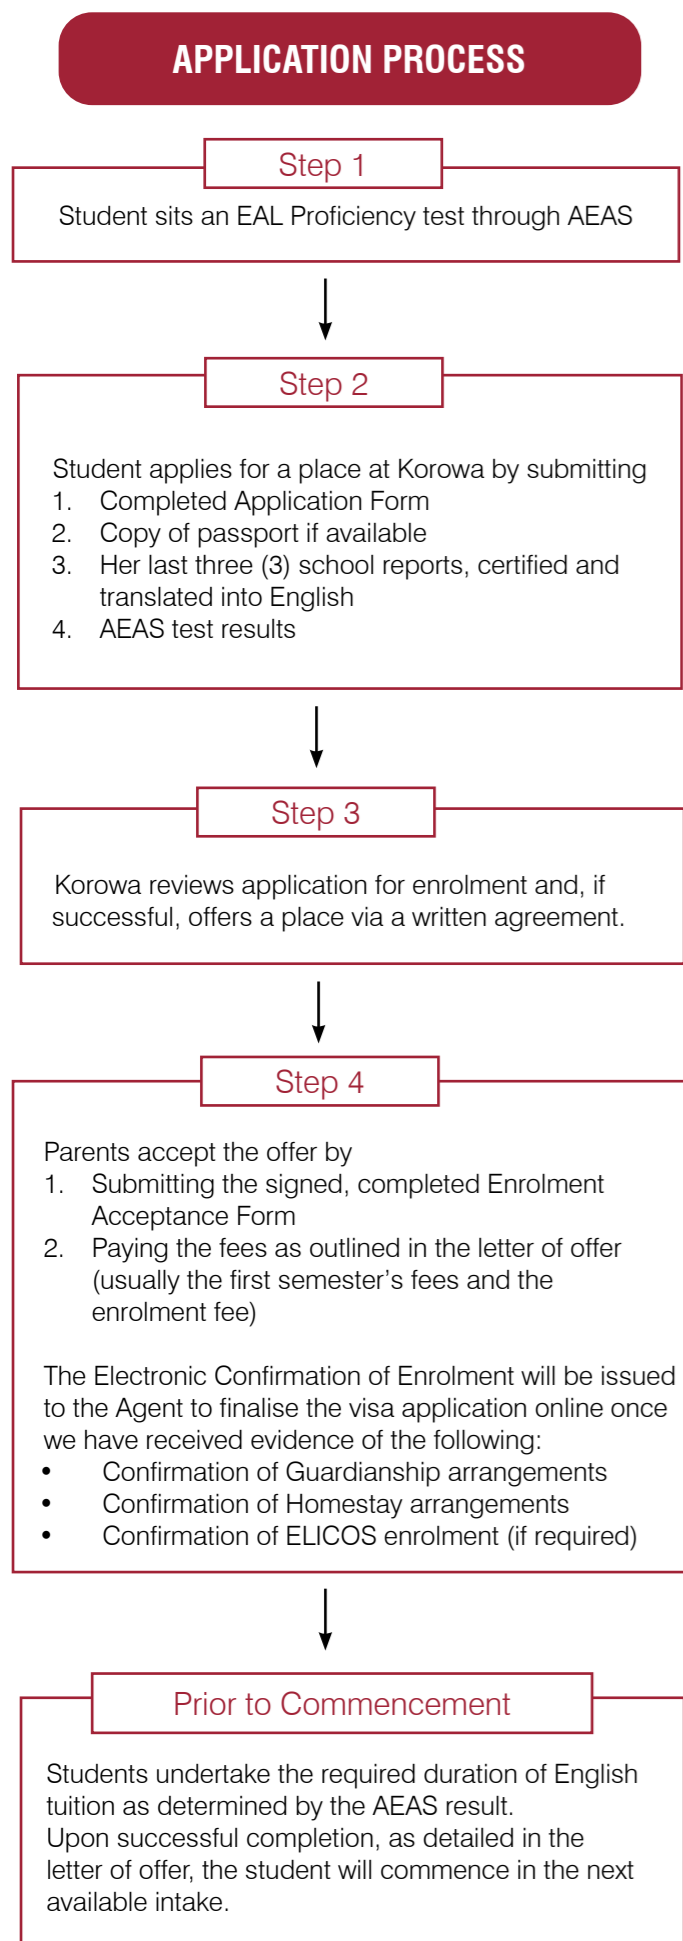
APPLICATION PROCESS

Step 1

Student sits an EAL Proficiency test through AEAS

Step 2

Student applies for a place at Korowa by submitting
1. Completed Application Form
2. Copy of passport if available
3. Her last three (3) school reports, certified and translated into English
4. AEAS test results

Step 3

Korowa reviews application for enrolment and, if successful, offers a place via a written agreement.

Step 4

Parents accept the offer by
1. Submitting the signed, completed Enrolment Acceptance Form
2. Paying the fees as outlined in the letter of offer (usually the first semester's fees and the enrolment fee)

The Electronic Confirmation of Enrolment will be issued to the Agent to finalise the visa application online once we have received evidence of the following:
• Confirmation of Guardianship arrangements
• Confirmation of Homestay arrangements
• Confirmation of ELICOS enrolment (if required)

Prior to Commencement

Students undertake the required duration of English tuition as determined by the AEAS result.
Upon successful completion, as detailed in the letter of offer, the student will commence in the next available intake.